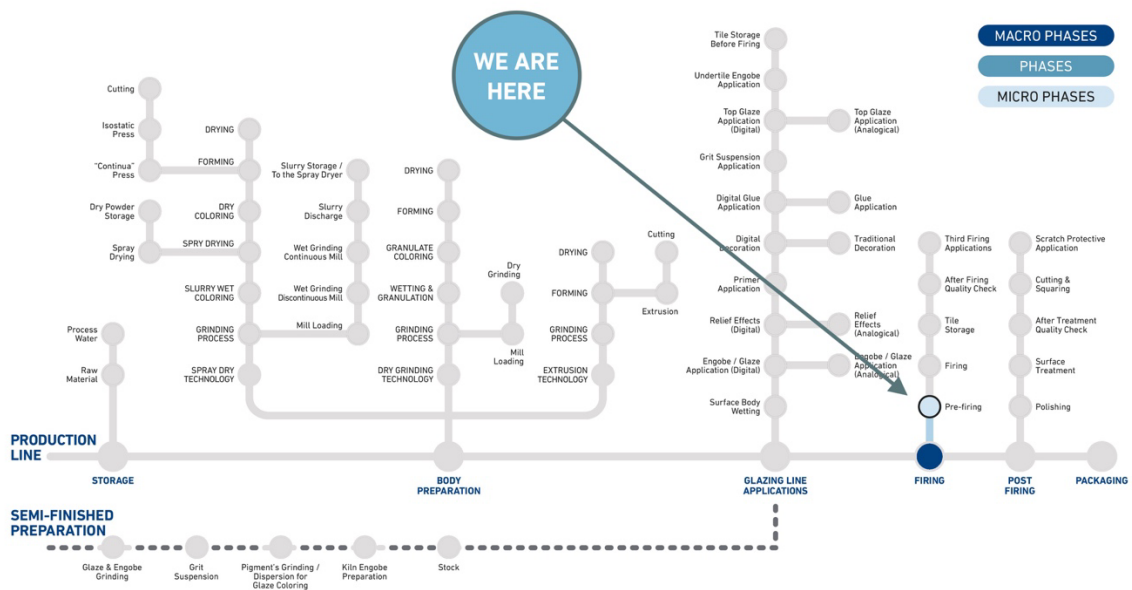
WE ARE HERE

MACRO PHASES
PHASES
MICRO PHASES

Cutting
Isostatic Press
"Continua" Press
Dry Powder Storage
Spray Drying
Process Water
Raw Material

DRYING
FORMING
DRY COLORING
SPRY DRYING
SLURRY WET COLORING
GRINDING PROCESS
SPRAY DRY TECHNOLOGY

Slurry Storage / To the Spray Dryer
Slurry Discharge
Wet Grinding Continuous Mill
Wet Grinding Discontinuous Mill
Mill Loading

DRYING
FORMING
GRANULATE COLORING
WETTING & GRANULATION
GRINDING PROCESS
DRY GRINDING TECHNOLOGY

Dry Grinding
Mill Loading

DRYING
FORMING
GRINDING PROCESS
EXTRUSION TECHNOLOGY

Cutting
Extrusion

Tile Storage Before Firing
Undertile Engobe Application
Top Glaze Application (Digital)
Grit Suspension Application
Digital Glue Application
Digital Decoration
Primer Application
Relief Effects (Digital)
Engobe / Glaze Application (Digital)
Surface Body Wetting

Top Glaze Application (Analogical)
Glue Application
Traditional Decoration
Relief Effects (Analogical)
Engobe / Glaze Application (Analogical)

Third Firing Applications
After Firing Quality Check
Tile Storage
Firing
Pre-firing

Scratch Protective Application
Cutting & Squaring
After Treatment Quality Check
Surface Treatment
Polishing

PRODUCTION LINE
STORAGE
BODY PREPARATION
GLAZING LINE APPLICATIONS
FIRING
POST FIRING
PACKAGING

SEMI-FINISHED PREPARATION
Glaze & Engobe Grinding
Grit Suspension
Pigment's Grinding / Dispersion for Glaze Coloring
Kiln Engobe Preparation
Stock